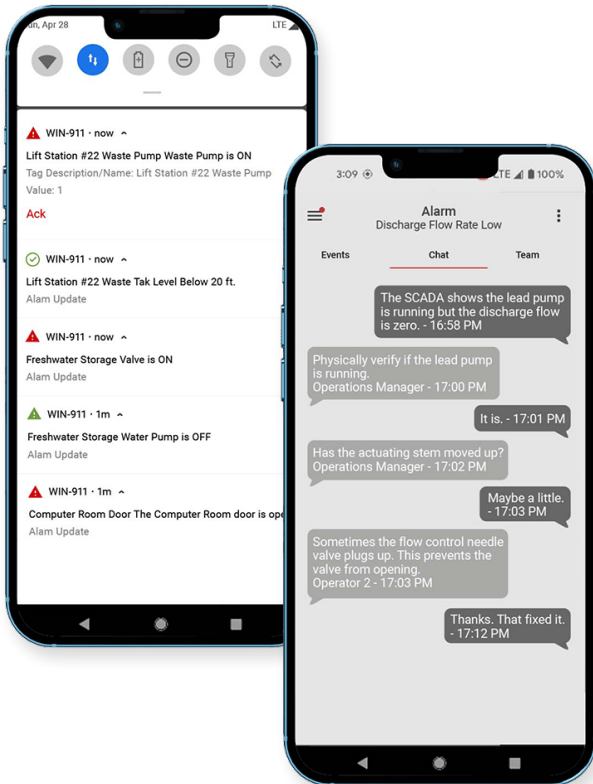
on, Apr 28

LTE

WIN-911 · now

Lift Station #22 Waste Pump Waste Pump is ON

Tag Description/Name: Lift Station #22 Waste Pump

Value: 1

Ack

WIN-911 · now

Lift Station #22 Waste Tak Level Below 20 ft.

Alam Update

WIN-911 · now

Freshwater Storage Valve is ON

Alam Update

WIN-911 · 1m

Freshwater Storage Water Pump is OFF

Alam Update

WIN-911 · 1m

Computer Room Door The Computer Room door is ope

Alam Update

3:09

LTE 100%

Alarm

Discharge Flow Rate Low

Events

Chat

Team

The SCADA shows the lead pump is running but the discharge flow is zero. - 16:58 PM

Physically verify if the lead pump is running.
Operations Manager - 17:00 PM

It is. - 17:01 PM

Has the actuating stem moved up?
Operations Manager - 17:02 PM

Maybe a little. - 17:03 PM

Sometimes the flow control needle valve plugs up. This prevents the valve from opening.
Operator 2 - 17:03 PM

Thanks. That fixed it. - 17:12 PM